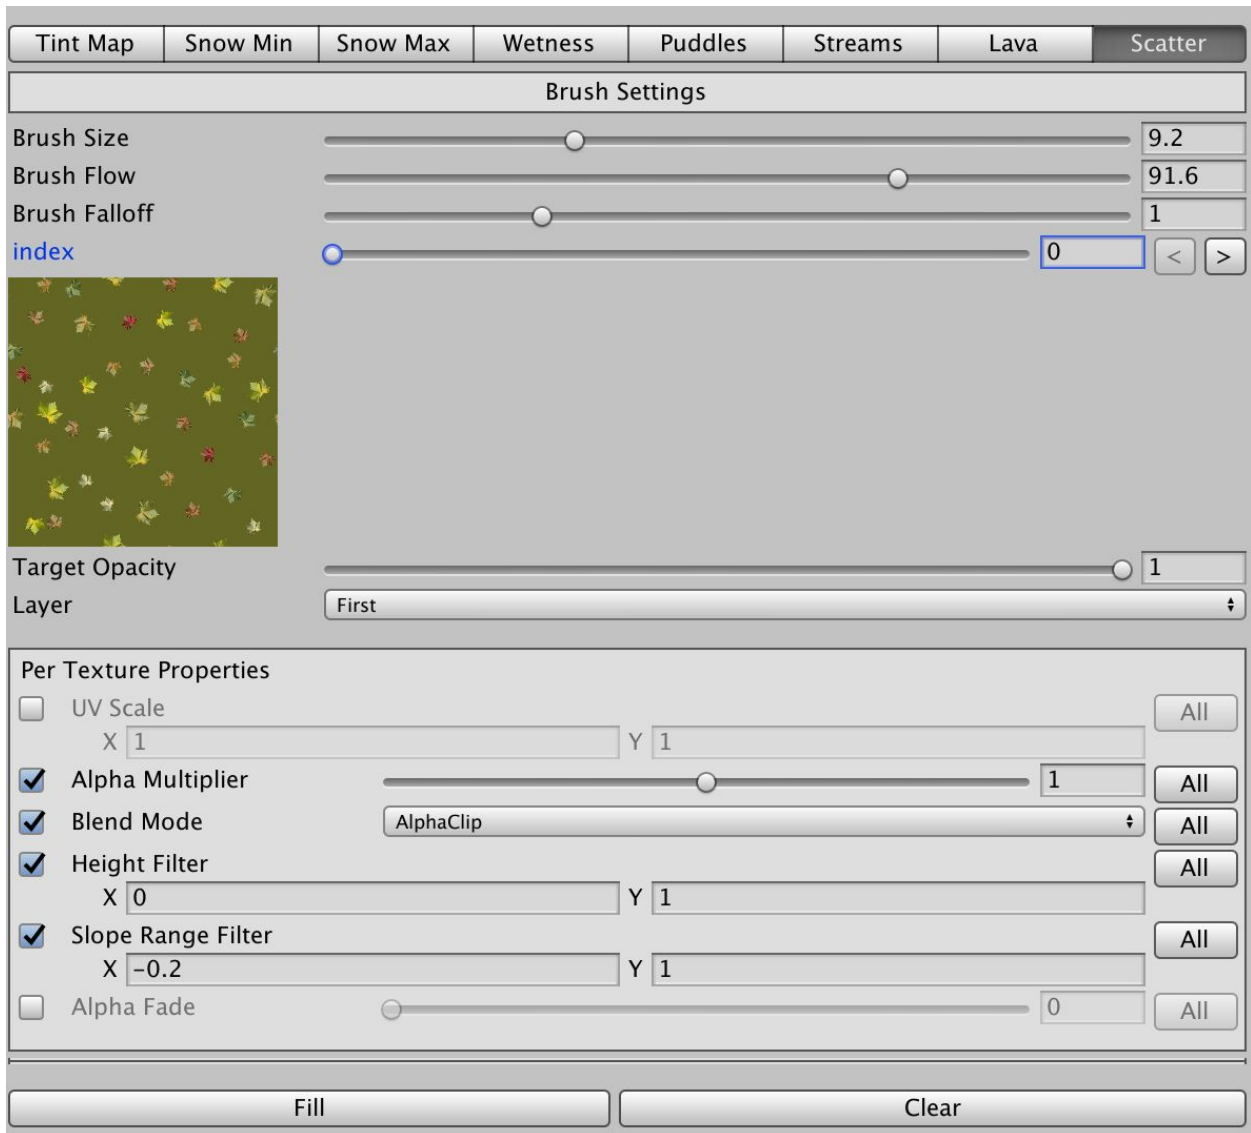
Tint Map | Snow Min | Snow Max | Wetness | Puddles | Streams | Lava | Scatter

Brush Settings

Brush Size 9.2
Brush Flow 91.6
Brush Falloff 1
index 0 < >

Target Opacity 1
Layer First

Per Texture Properties

UV Scale All
X 1 Y 1
Alpha Multiplier 1 All
Blend Mode AlphaClip All
Height Filter All
X 0 Y 1
Slope Range Filter All
X -0.2 Y 1
Alpha Fade 0 All

Fill Clear